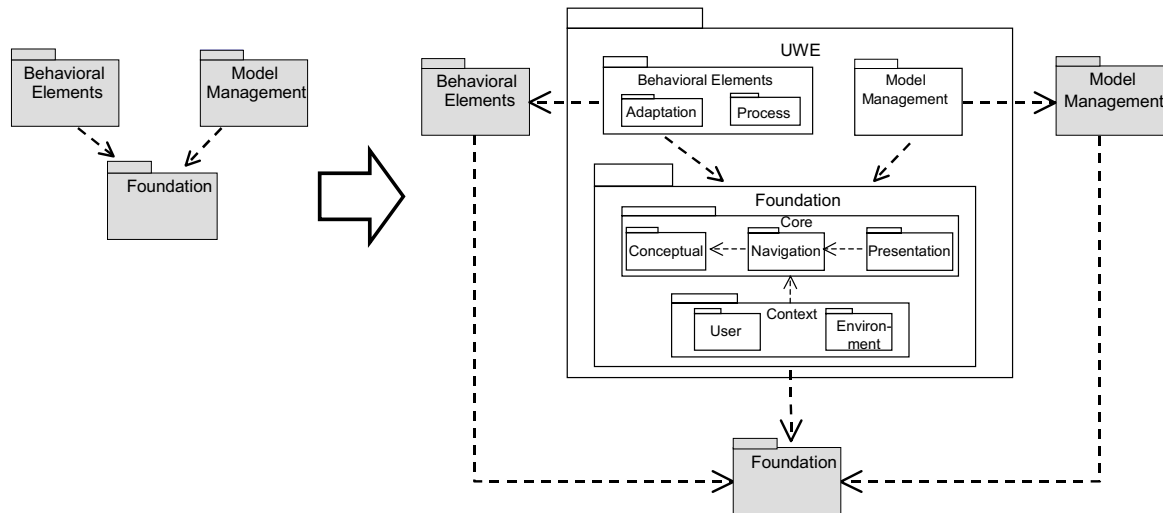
Behavioral Elements

Model Management

Foundation

Behavioral Elements

UWE

Behavioral Elements

Adaptation

Process

Model Management

Model Management

Foundation

Core

Conceptual

Navigation

Presentation

Context

User

Environment

Foundation